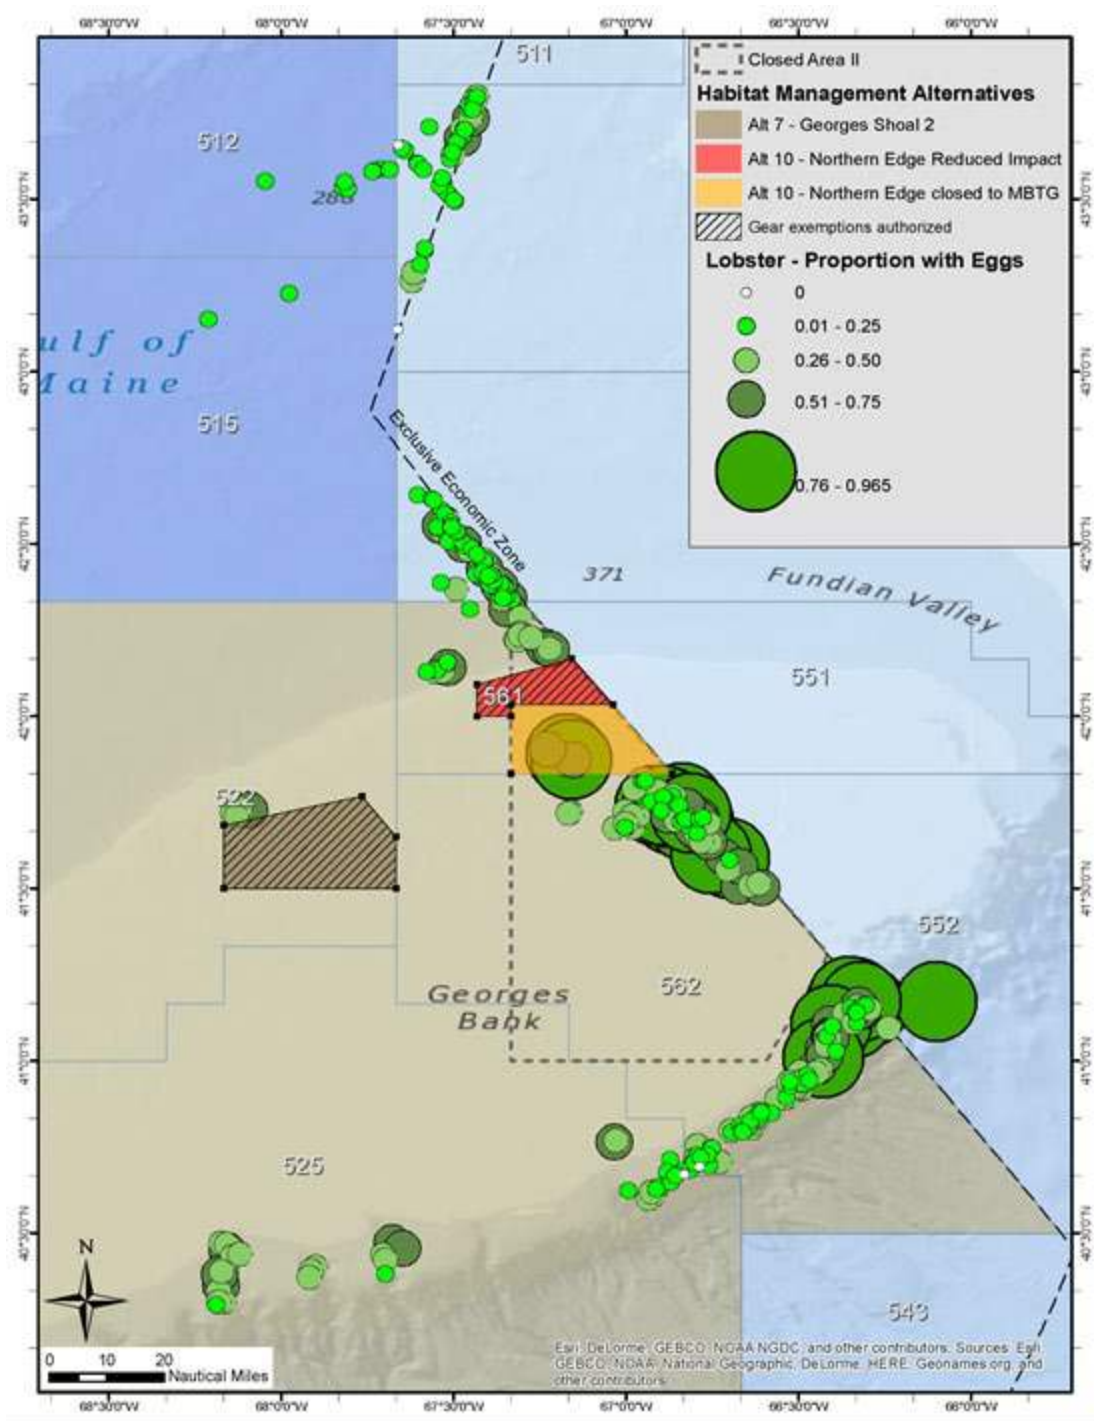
68°30'0"W 68°0'0"W 67°30'0"W 67°0'0"W 66°30'0"W 66°0'0"W

Closed Area II
Habitat Management Alternatives
Alt 7 - Georges Shoal 2
Alt 10 - Northern Edge Reduced Impact
Alt 10 - Northern Edge closed to MBTG
Gear exemptions authorized
Lobster - Proportion with Eggs
0
0.01 - 0.25
0.26 - 0.50
0.51 - 0.75
0.76 - 0.965

511
512
286
ulf of
Maine
515
Exclusive Economic Zone
371
Fundian Valley
551
561
522
552
562
Georges
Bank
525
543

43°30'0"N
43°0'0"N
42°30'0"N
42°0'0"N
41°30'0"N
41°0'0"N
40°30'0"N

N
0 10 20
Nautical Miles

Esri, DeLorme, GEBCO, NOAA NGDC, and other contributors. Sources: Esri, GEBCO, NOAA, National Geographic, DeLorme, HERE, Geonames.org, and other contributors

68°30'0"W 68°0'0"W 67°30'0"W 67°0'0"W 66°30'0"W 66°0'0"W